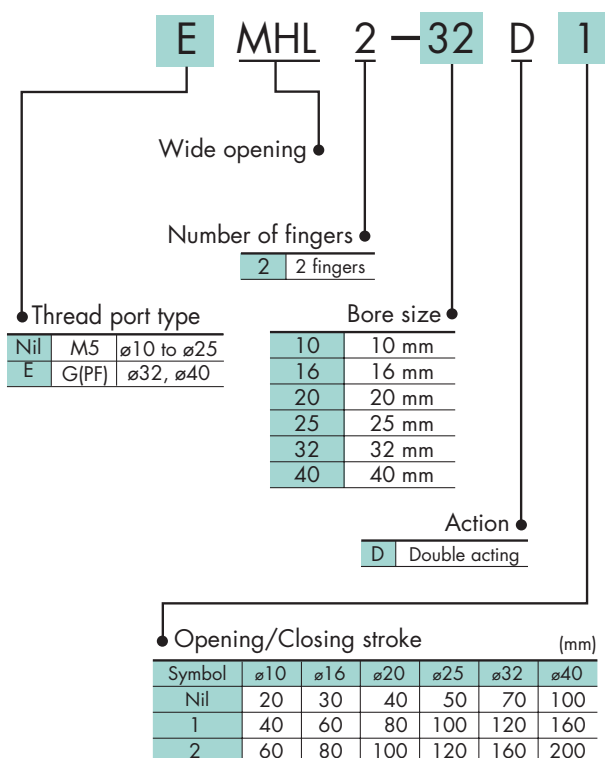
E MHL 2 — 32 D 1

Wide opening

Number of fingers

| 2 | 2 fingers |
|---|---|

Thread port type

| Nil | M5 | ø10 to ø25 |
|---|---|---|
| E | G(PF) | ø32, ø40 |

Bore size

| 10 | 10 mm |
|---|---|
| 16 | 16 mm |
| 20 | 20 mm |
| 25 | 25 mm |
| 32 | 32 mm |
| 40 | 40 mm |

Action

| D | Double acting |
|---|---|

Opening/Closing stroke (mm)

| Symbol | ø10 | ø16 | ø20 | ø25 | ø32 | ø40 |
|---|---|---|---|---|---|---|
| Nil | 20 | 30 | 40 | 50 | 70 | 100 |
| 1 | 40 | 60 | 80 | 100 | 120 | 160 |
| 2 | 60 | 80 | 100 | 120 | 160 | 200 |